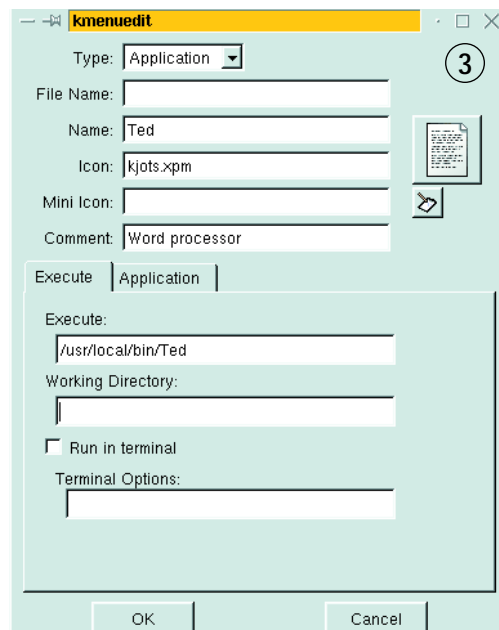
kmenuedit

3

Type: Application

File Name:

Name: Ted

Icon: kjots.xpm

Mini Icon:

Comment: Word processor

Execute | Application

Execute:

/usr/local/bin/Ted

Working Directory:

Run in terminal

Terminal Options:

OK

Cancel